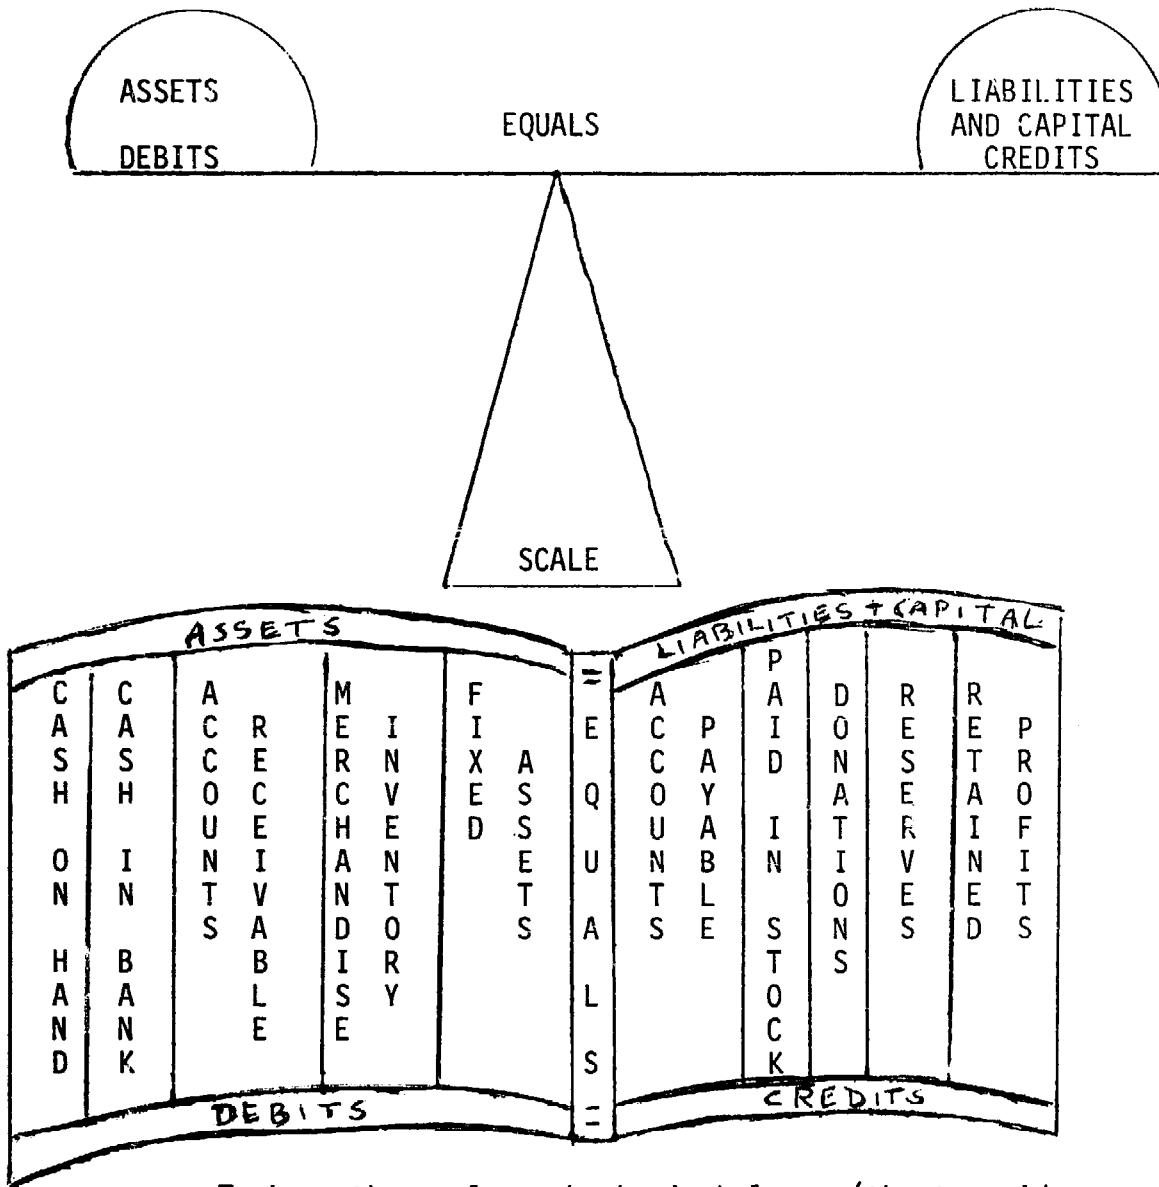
ASSETS
DEBITS

EQUALS

LIABILITIES AND CAPITAL CREDITS

SCALE

ASSETS

CASH ON HAND

CASH IN BANK

ACCOUNTS RECEIVABLE

MERCHANDISE INVENTORY

FIXED ASSETS

DEBITS

= EQUALS =

LIABILITIES + CAPITAL

ACCOUNTS PAYABLE

PAID IN STOCK

DONATIONS

RESERVES

RETAINED PROFITS

CREDITS